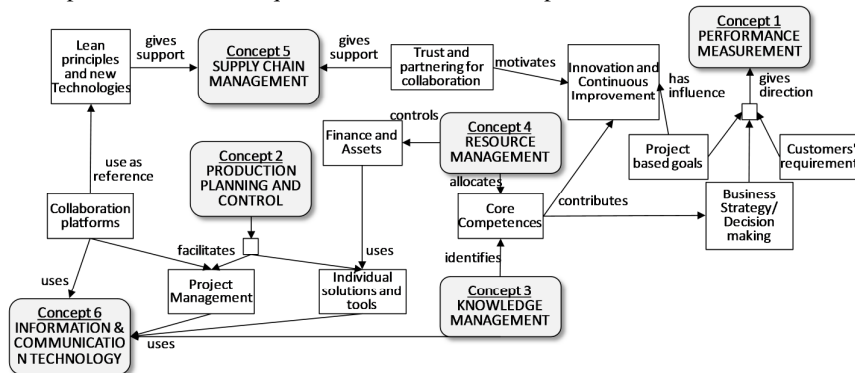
Lean principles and new Technologies

gives support

Concept 5
SUPPLY CHAIN MANAGEMENT

gives support

Trust and partnering for collaboration

motivates

Innovation and Continuous Improvement

has influence

Concept 1
PERFORMANCE MEASUREMENT

gives direction

controls

Finance and Assets

Concept 4
RESOURCE MANAGEMENT

Project based goals

Customers' requirement

use as reference

Concept 2
PRODUCTION PLANNING AND CONTROL

allocates

Core Competences

contributes

Business Strategy/ Decision making

Collaboration platforms

facilitates

uses

Project Management

Individual solutions and tools

identifies

Concept 3
KNOWLEDGE MANAGEMENT

uses

Concept 6
INFORMATION & COMMUNICATIO N TECHNOLOGY

uses